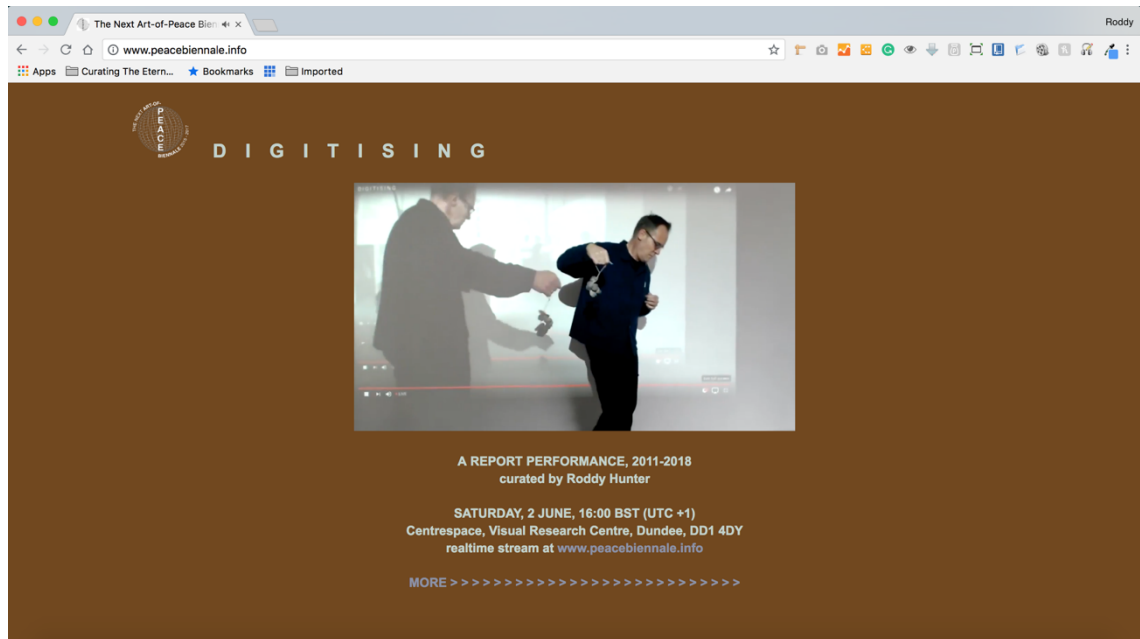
The Next Art-of-Peace Bien ×

Roddy

www.peacebiennale.info

Apps Curating The Etern... Bookmarks Imported

THE NEXT ART-OF- PEACE BIENNALE 2017

D I G I T I S I N G

A REPORT PERFORMANCE, 2011-2018
curated by Roddy Hunter

SATURDAY, 2 JUNE, 16:00 BST (UTC +1)
Centrespace, Visual Research Centre, Dundee, DD1 4DY
realtime stream at www.peacebiennale.info

MORE > > > > > > > > > > > > > > > > > > > > > > > > > > > > >